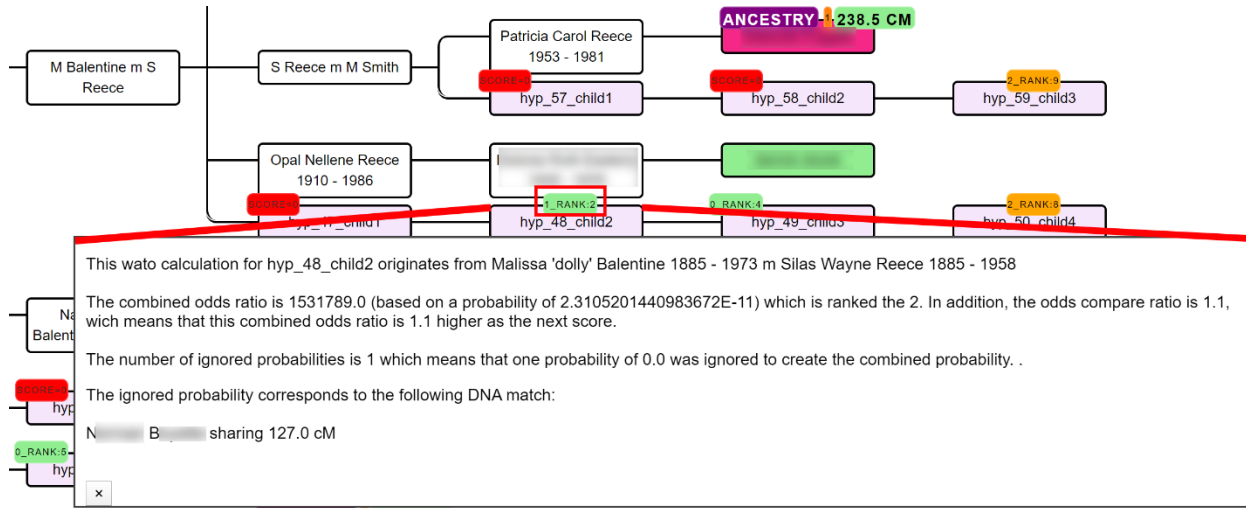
M Balentine m S Reece

S Reece m M Smith

Patricia Carol Reece
1953 - 1981

ANCESTRY 1 238.5 CM

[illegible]

SCORE:-1
hyp_57_child1

SCORE:-1
hyp_58_child2

2_RANK:9
hyp_59_child3

Opal Nellene Reece
1910 - 1986

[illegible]

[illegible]

SCORE:-1
hyp_47_child1

1_RANK:2
hyp_48_child2

0_RANK:4
hyp_49_child3

2_RANK:8
hyp_50_child4

Na
Balent

SCORE:-1
hyp

0_RANK:5
hyp

This wato calculation for hyp_48_child2 originates from Malissa 'dolly' Balentine 1885 - 1973 m Silas Wayne Reece 1885 - 1958

The combined odds ratio is 1531789.0 (based on a probability of 2.3105201440983672E-11) which is ranked the 2. In addition, the odds compare ratio is 1.1, wich means that this combined odds ratio is 1.1 higher as the next score.

The number of ignored probabilities is 1 which means that one probability of 0.0 was ignored to create the combined probability. .

The ignored probability corresponds to the following DNA match:

N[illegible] B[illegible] sharing 127.0 cM

×